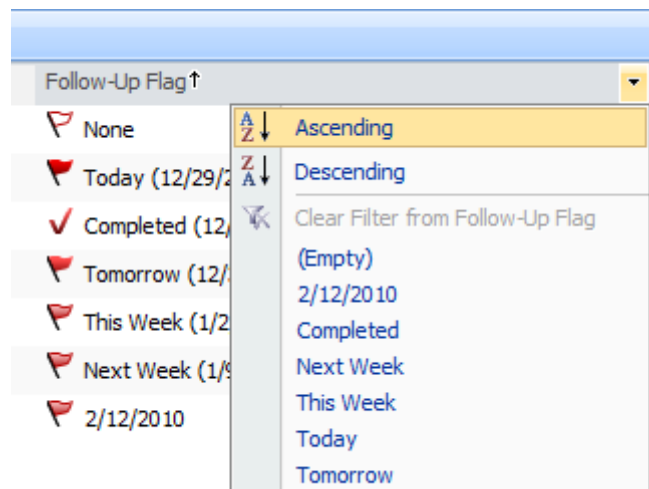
Follow-Up Flag↑

None
Today (12/29/2
Completed (12/
Tomorrow (12/
This Week (1/2
Next Week (1/
2/12/2010

Ascending
Descending
Clear Filter from Follow-Up Flag
(Empty)
2/12/2010
Completed
Next Week
This Week
Today
Tomorrow